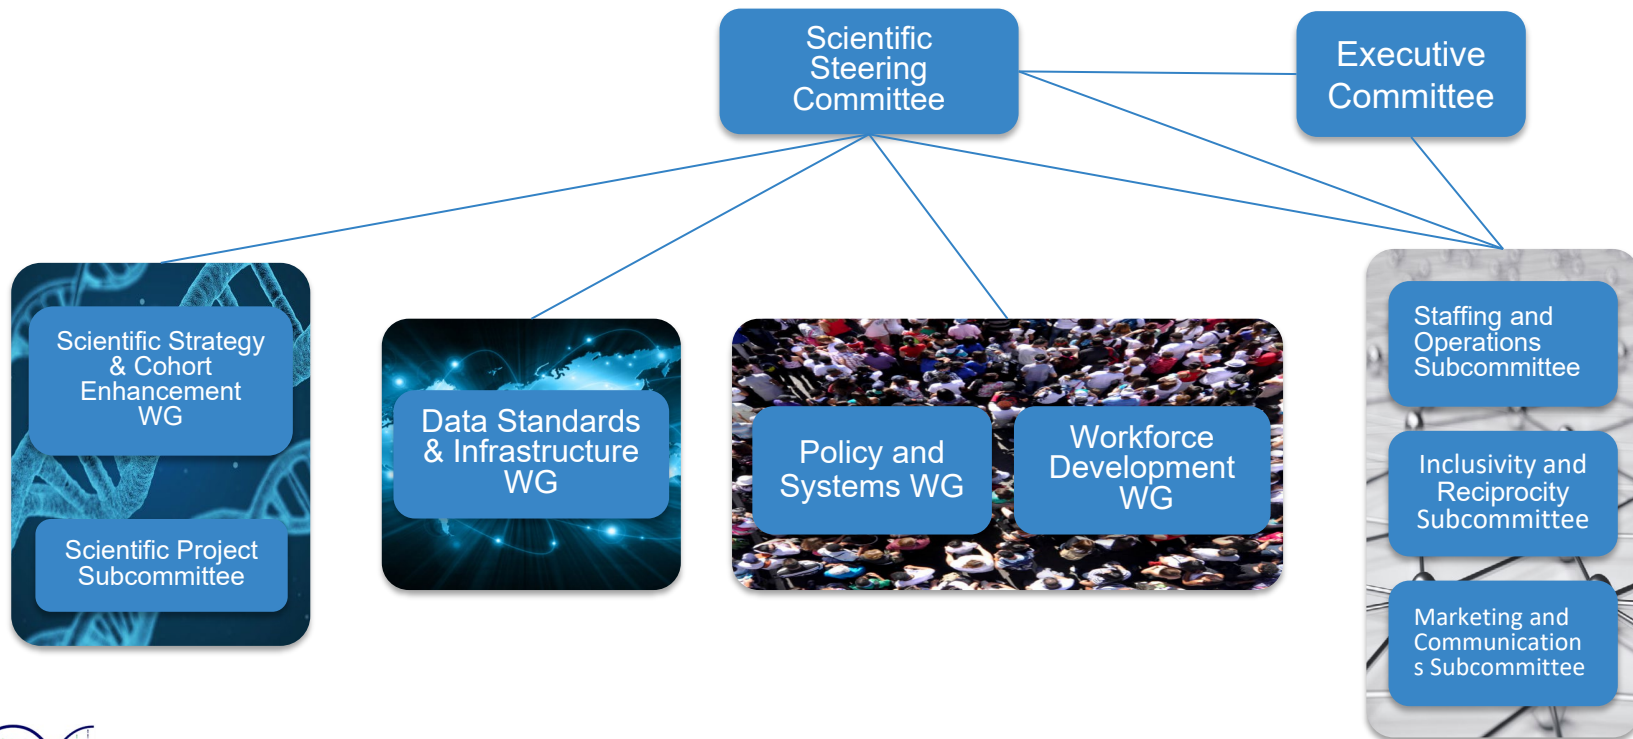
Scientific Steering Committee

Executive Committee

Scientific Strategy & Cohort Enhancement WG

Scientific Project Subcommittee

Data Standards & Infrastructure WG

Policy and Systems WG

Workforce Development WG

Staffing and Operations Subcommittee

Inclusivity and Reciprocity Subcommittee

Marketing and Communication s Subcommittee